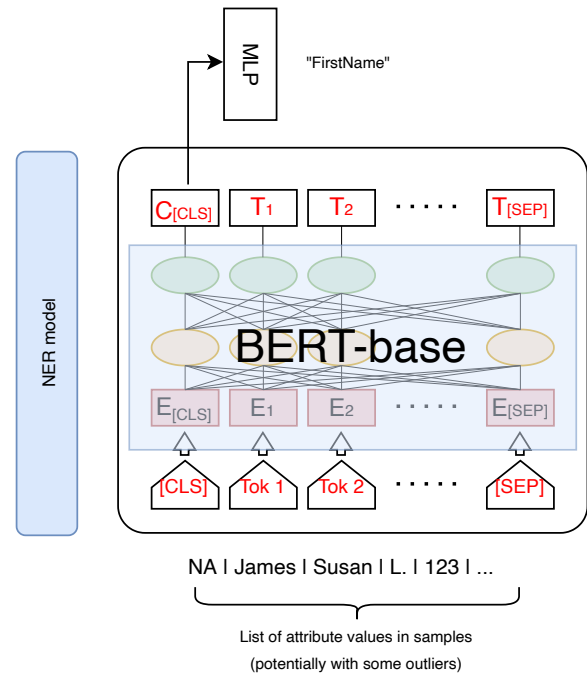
MLP

"FirstName"

NER model

$C_{[CLS]}$ $T_1$ $T_2$ ..... $T_{[SEP]}$

BERT-base

$E_{[CLS]}$ $E_1$ $E_2$ ..... $E_{[SEP]}$

[CLS] Tok 1 Tok 2 ..... [SEP]

NA | James | Susan | L. | 123 | ...

List of attribute values in samples
(potentially with some outliers)